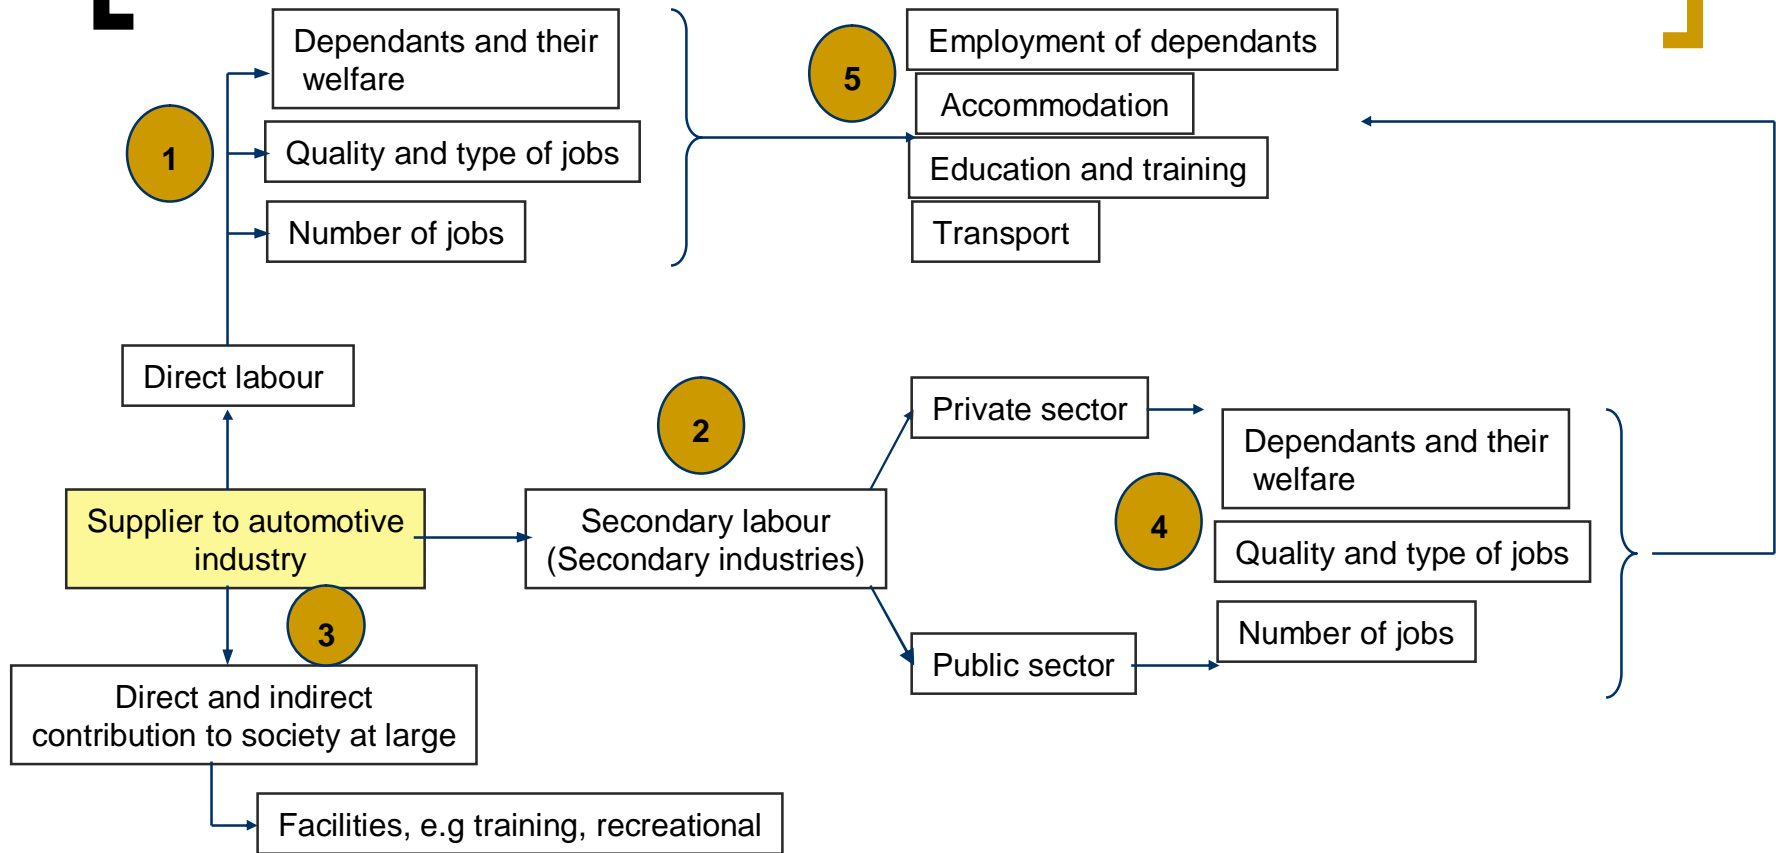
Dependants and their welfare

1

Quality and type of jobs

Number of jobs

5

Employment of dependants

Accommodation

Education and training

Transport

Direct labour

2

Private sector

Dependants and their welfare

Supplier to automotive industry

Secondary labour (Secondary industries)

4

Quality and type of jobs

3

Number of jobs

Public sector

Direct and indirect contribution to society at large

Facilities, e.g training, recreational